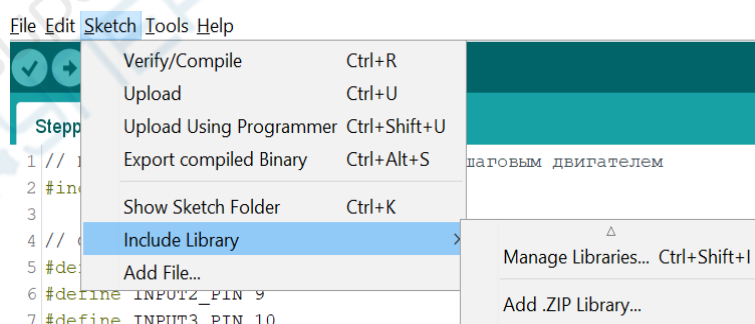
File Edit Sketch Tools Help

Stepp

Verify/Compile Ctrl+R
Upload Ctrl+U
Upload Using Programmer Ctrl+Shift+U
Export compiled Binary Ctrl+Alt+S
Show Sketch Folder Ctrl+K
Include Library
Add File...

Manage Libraries... Ctrl+Shift+I
Add .ZIP Library...

1 // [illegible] шаговым двигателем
2 #in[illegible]
3
4 // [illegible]
5 #def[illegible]
6 #define INPUT2_PIN 9
7 #define INPUT3_PIN 10